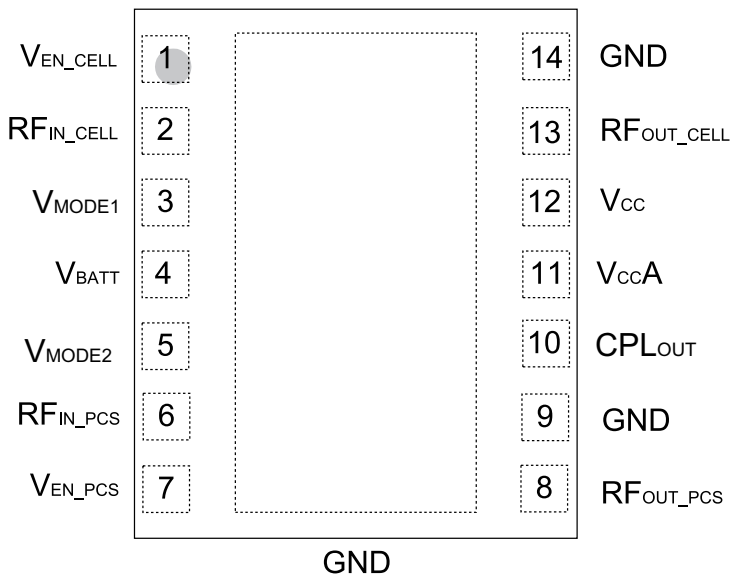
$V_{EN\_CELL}$ 1
$RF_{IN\_CELL}$ 2
$V_{MODE1}$ 3
$V_{BATT}$ 4
$V_{MODE2}$ 5
$RF_{IN\_PCS}$ 6
$V_{EN\_PCS}$ 7

14 GND
13 $RF_{OUT\_CELL}$
12 $V_{CC}$
11 $V_{CC}A$
10 $CPL_{OUT}$
9 GND
8 $RF_{OUT\_PCS}$

GND